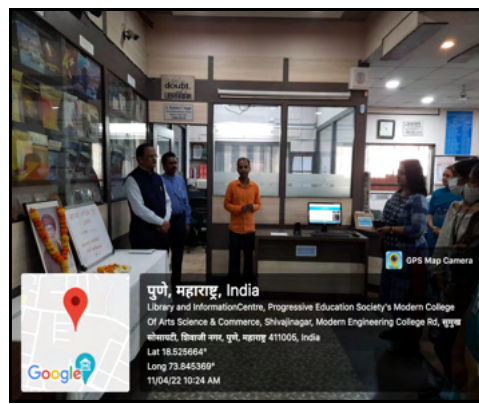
doubt

GPS Map Camera

पुणे, महाराष्ट्र, India

Library and InformationCentre, Progressive Education Society's Modern College Of Arts Science & Commerce, Shivajinagar, Modern Engineering College Rd, सुदृष्य सोसायटी, शिवाजी नगर, पुणे, महाराष्ट्र 411005, India

Lat 18.525664°

Long 73.845369°

11/04/22 10:24 AM

Google